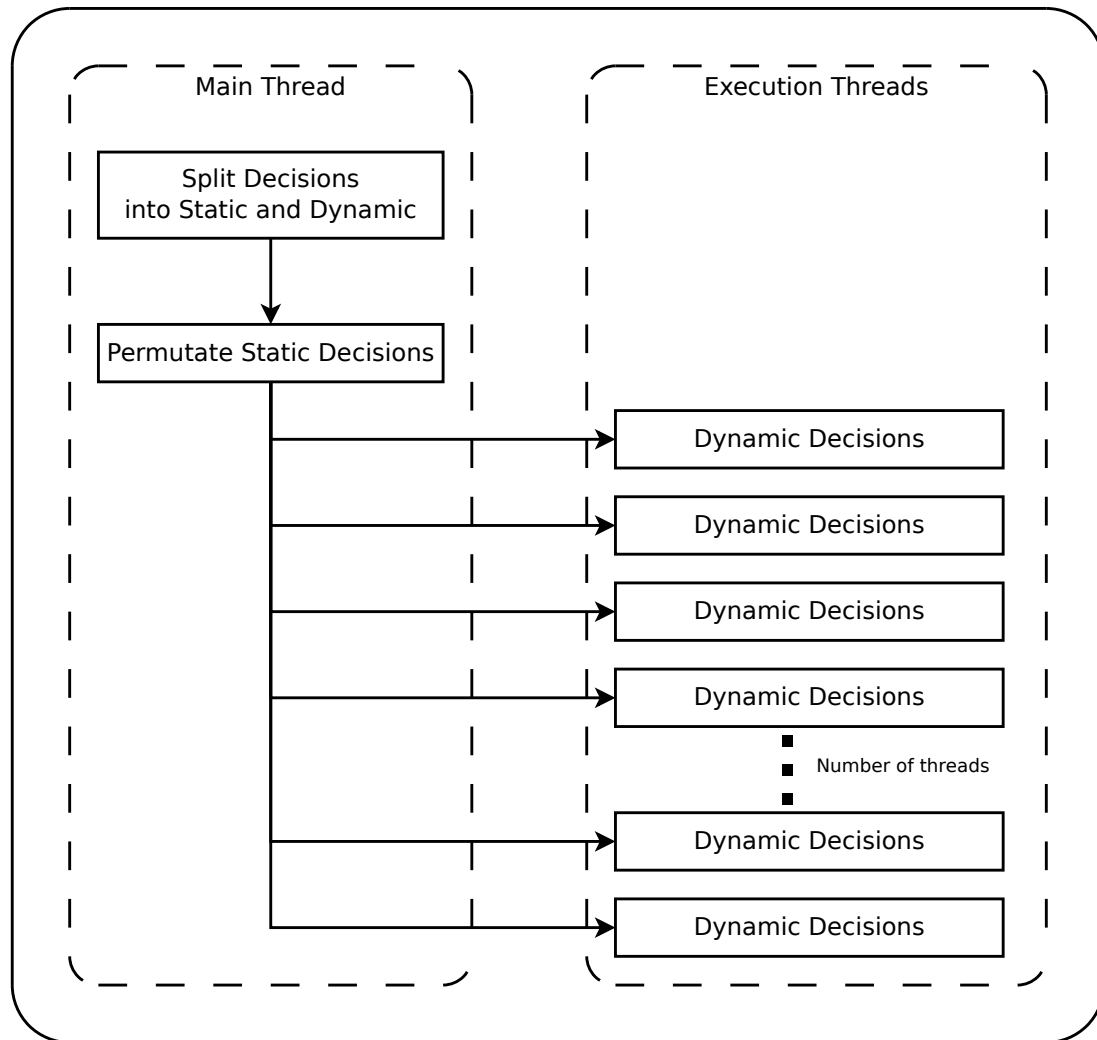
Main Thread

Execution Threads

Split Decisions into Static and Dynamic

Permutate Static Decisions

Dynamic Decisions

Dynamic Decisions

Dynamic Decisions

Dynamic Decisions

Number of threads

Dynamic Decisions

Dynamic Decisions